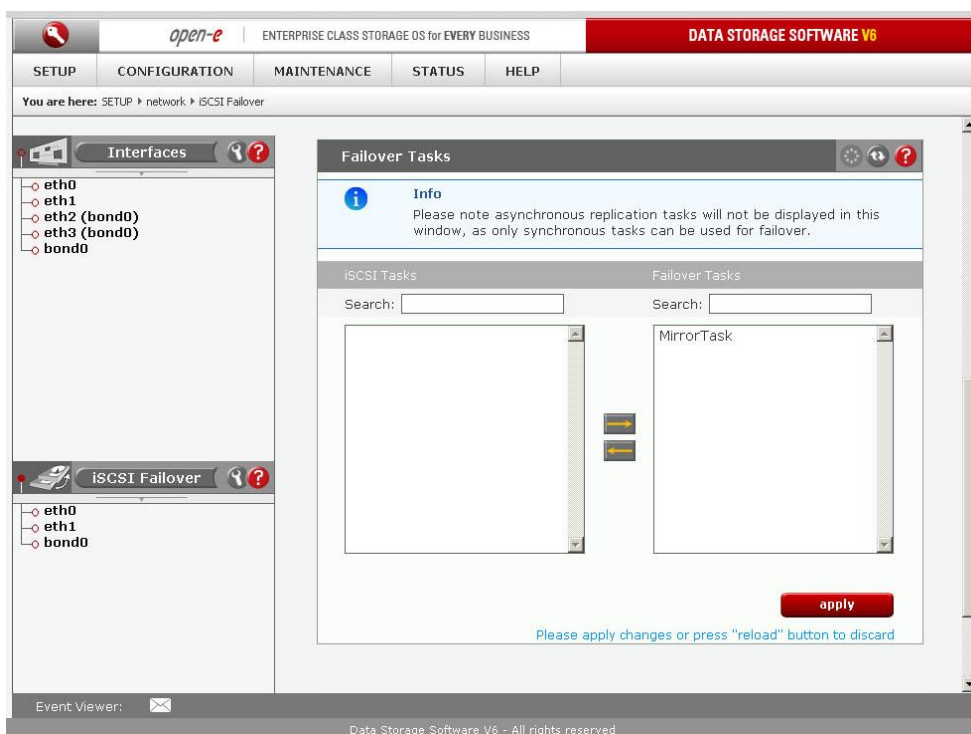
open-e | ENTERPRISE CLASS STORAGE OS for EVERY BUSINESS | DATA STORAGE SOFTWARE V6

SETUP | CONFIGURATION | MAINTENANCE | STATUS | HELP

You are here: SETUP ▸ network ▸ iSCSI Failover

Interfaces
eth0
eth1
eth2 (bond0)
eth3 (bond0)
bond0

iSCSI Failover
eth0
eth1
bond0

Failover Tasks

Info
Please note asynchronous replication tasks will not be displayed in this window, as only synchronous tasks can be used for failover.

iSCSI Tasks
Search:

Failover Tasks
Search:
MirrorTask

apply

Please apply changes or press "reload" button to discard

Event Viewer:

Data Storage Software V6 - All rights reserved